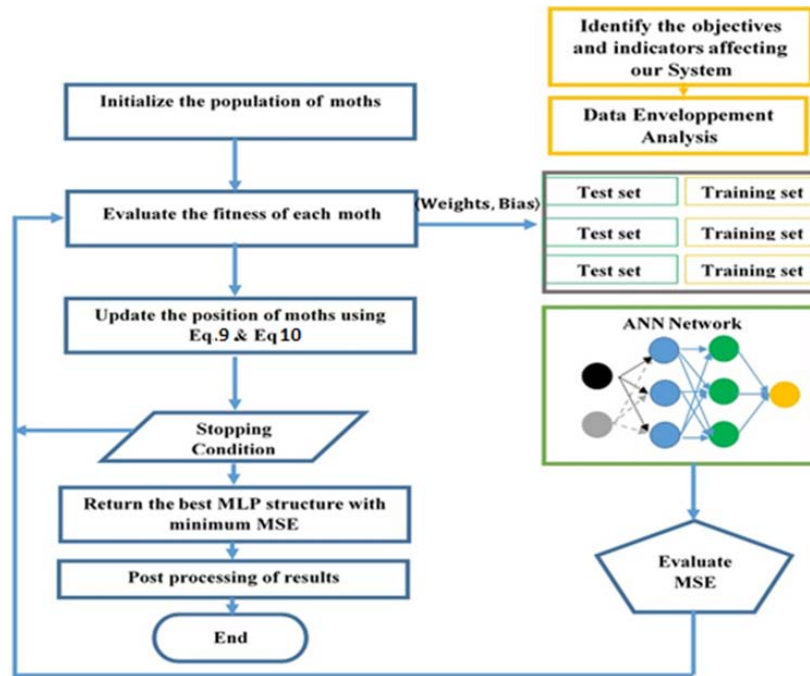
Identify the objectives and indicators affecting our System

Data Enveloppement Analysis

Initialize the population of moths

Evaluate the fitness of each moth

(Weights, Bias)

| Test set | Training set |
|---|---|
| Test set | Training set |
| Test set | Training set |

Update the position of moths using Eq.9 & Eq10

ANN Network

Stopping Condition

Return the best MLP structure with minimum MSE

Post processing of results

End

Evaluate MSE